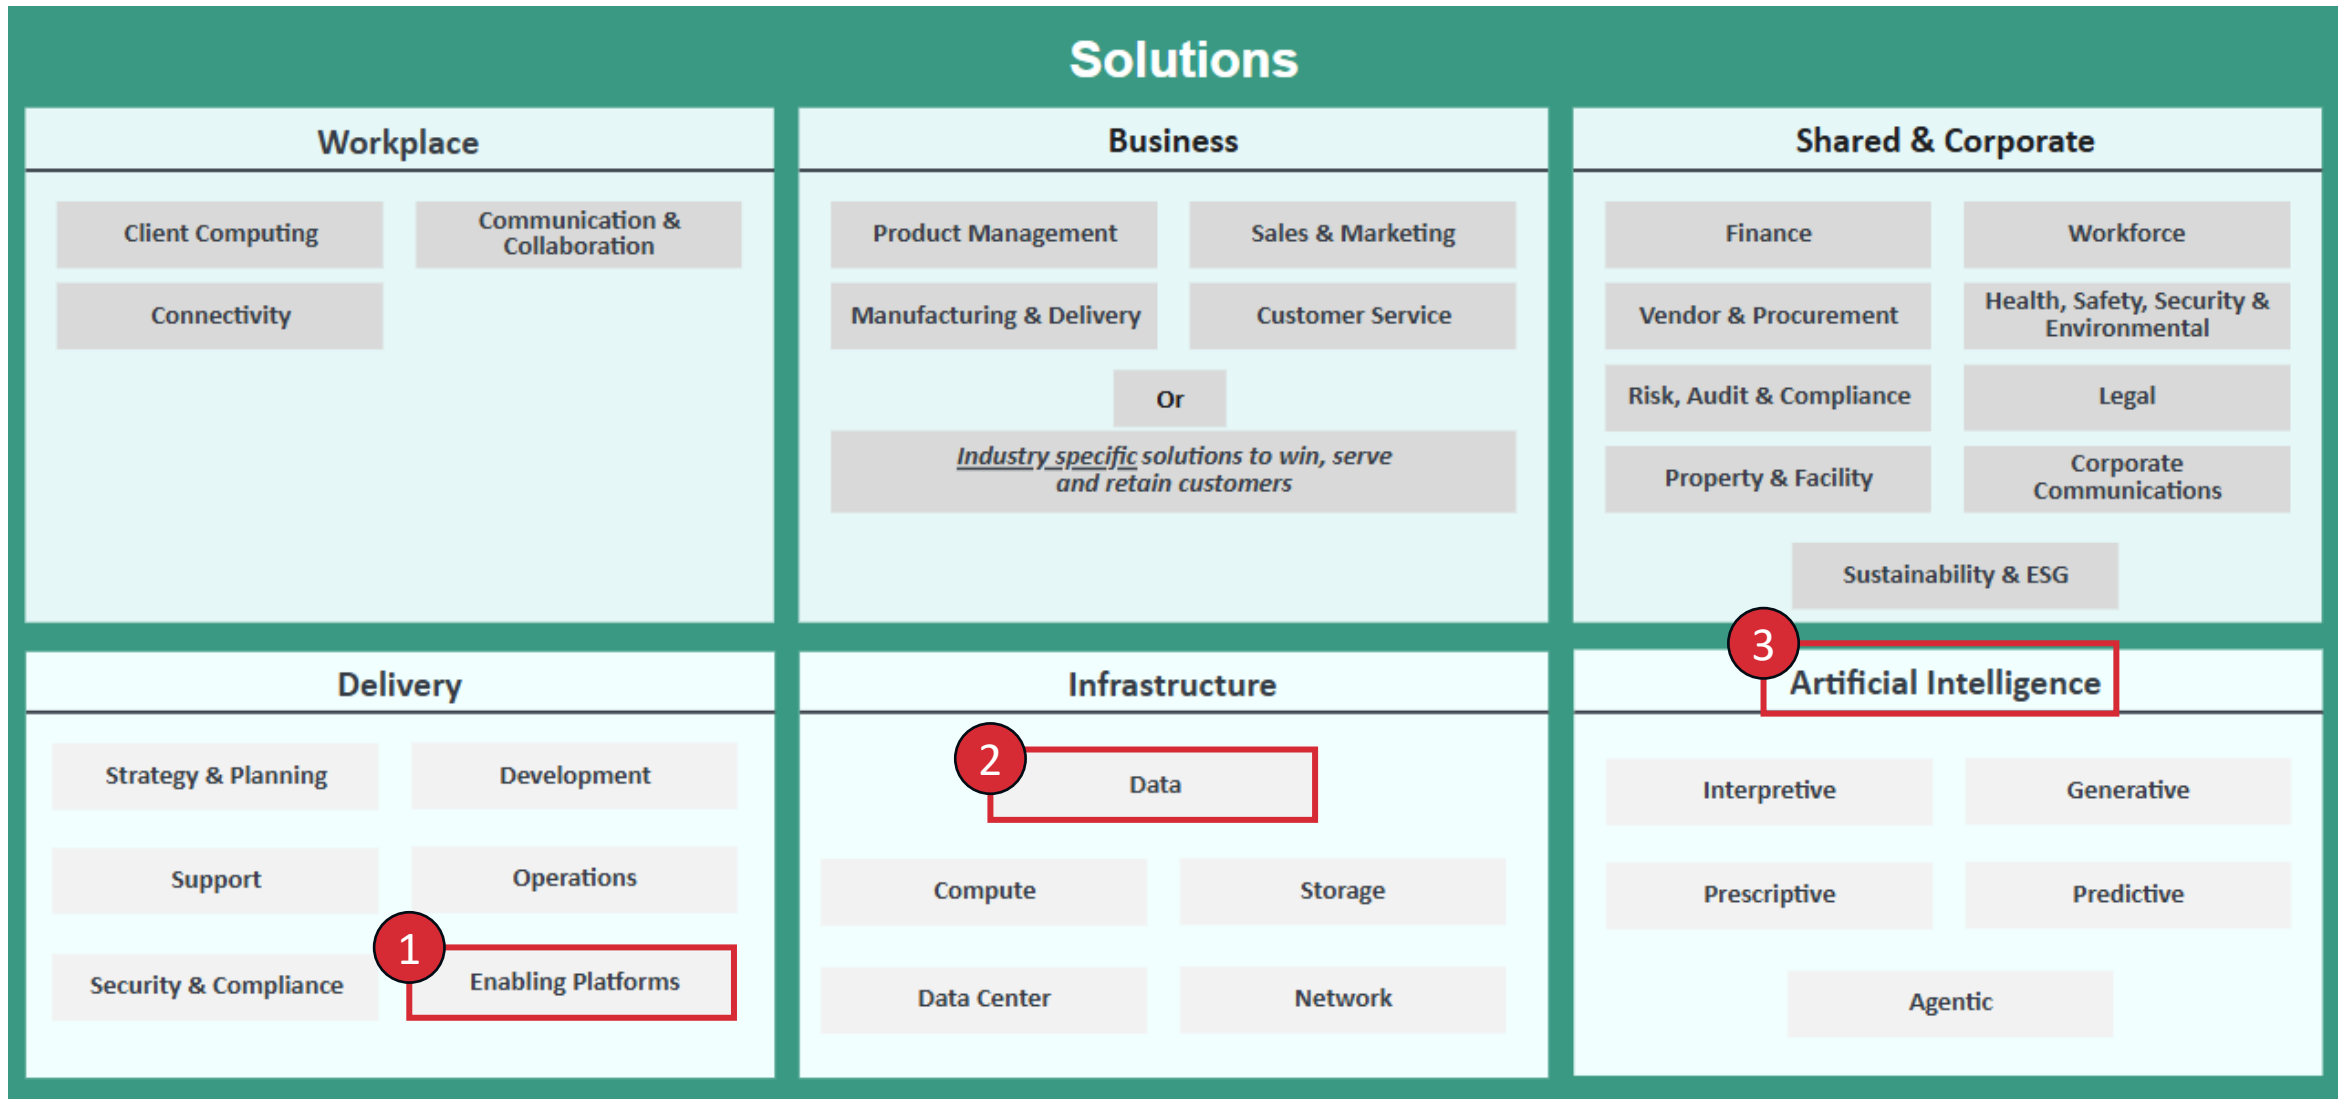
Solutions

Workplace

Client Computing

Communication & Collaboration

Connectivity

Business

Product Management

Sales & Marketing

Manufacturing & Delivery

Customer Service

Or

*Industry specific solutions to win, serve and retain customers*

Shared & Corporate

Finance

Workforce

Vendor & Procurement

Health, Safety, Security & Environmental

Risk, Audit & Compliance

Legal

Property & Facility

Corporate Communications

Sustainability & ESG

Delivery

Strategy & Planning

Development

Support

Operations

Security & Compliance

1

Enabling Platforms

Infrastructure

2

Data

Compute

Storage

Data Center

Network

3

Artificial Intelligence

Interpretive

Generative

Prescriptive

Predictive

Agentic